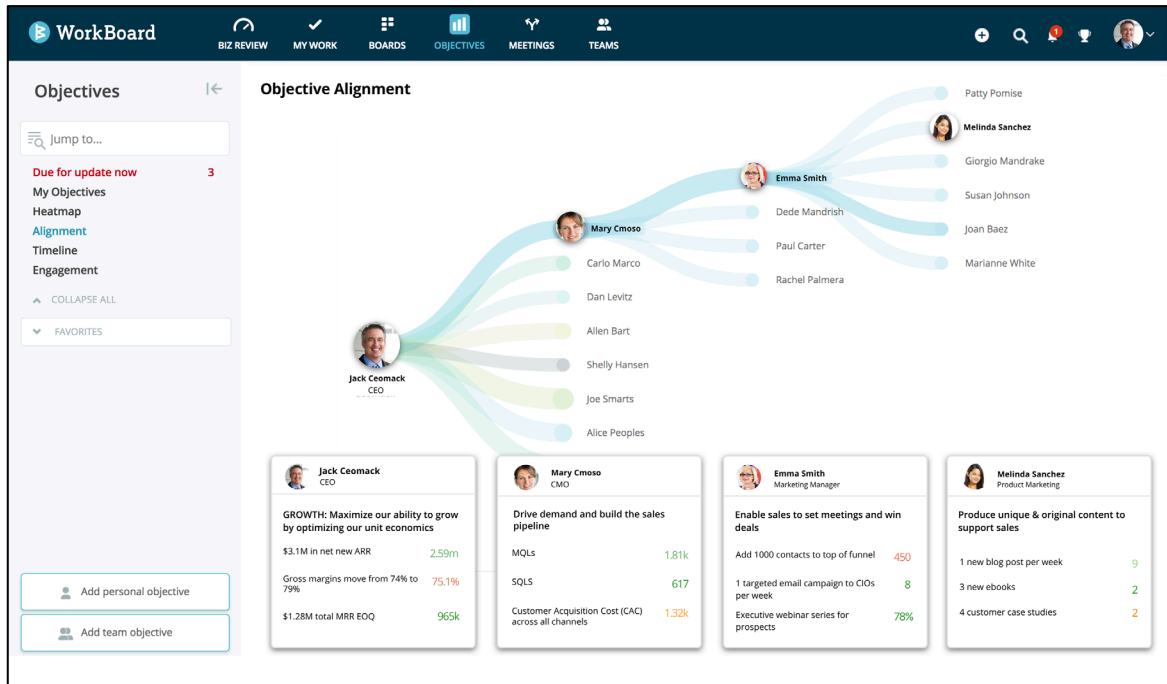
WorkBoard

BIZ REVIEW MY WORK BOARDS OBJECTIVES MEETINGS TEAMS

1

Objectives

Jump to...

Due for update now 3
My Objectives
Heatmap
Alignment
Timeline
Engagement

COLLAPSE ALL

FAVORITES

Add personal objective

Add team objective

Objective Alignment

Patty Pomise
Melinda Sanchez
Giorgio Mandrake
Susan Johnson
Joan Baez
Marianne White
Emma Smith
Dede Mandrish
Paul Carter
Rachel Palmera
Mary Cmoso
Carlo Marco
Dan Levitz
Allen Bart
Shelly Hansen
Joe Smarts
Alice Peoples
Jack Ceomack
CEO

Jack Ceomack
CEO

GROWTH: Maximize our ability to grow by optimizing our unit economics

$3.1M in net new ARR 2.59m

Gross margins move from 74% to 79% 75.1%

$1.28M total MRR EOQ 965k

Mary Cmoso
CMO

Drive demand and build the sales pipeline

MQLs 1.81k

SQLS 617

Customer Acquisition Cost (CAC) across all channels 1.32k

Emma Smith
Marketing Manager

Enable sales to set meetings and win deals

Add 1000 contacts to top of funnel 450

1 targeted email campaign to CIOs per week 8

Executive webinar series for prospects 78%

Melinda Sanchez
Product Marketing

Produce unique & original content to support sales

1 new blog post per week 9

3 new ebooks 2

4 customer case studies 2